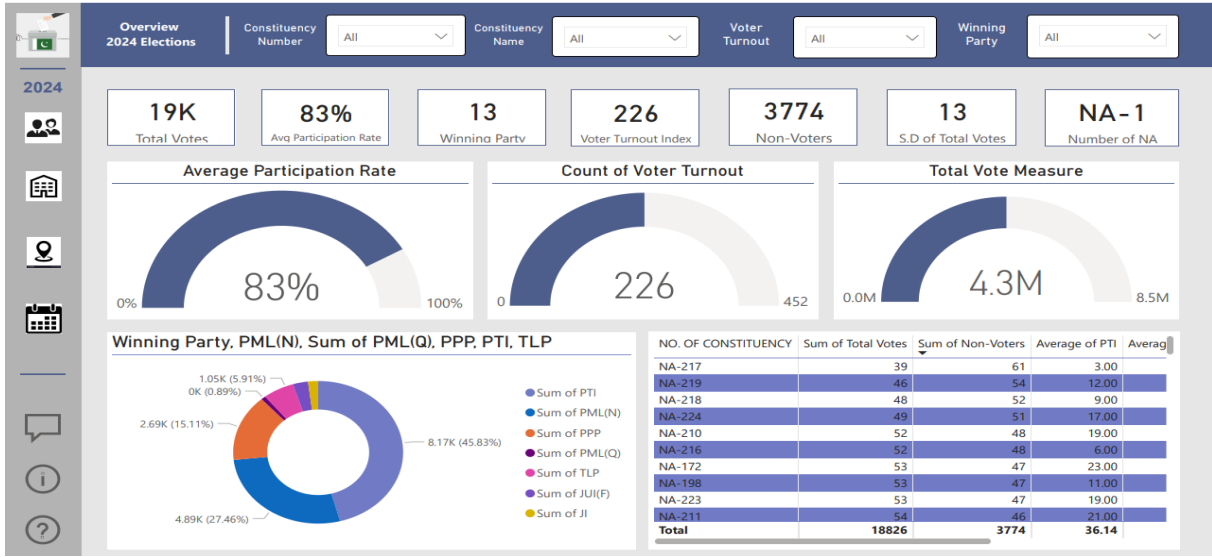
2024

Overview
2024 Elections

Constituency Number
All

Constituency Name
All

Voter Turnout
All

Winning Party
All

19K
Total Votes

83%
Avg Participation Rate

13
Winning Party

226
Voter Turnout Index

3774
Non-Voters

13
S.D of Total Votes

NA-1
Number of NA

Average Participation Rate
83%
0%
100%

Count of Voter Turnout
226
0
452

Total Vote Measure
4.3M
0.0M
8.5M

Winning Party, PML(N), Sum of PML(Q), PPP, PTI, TLP

1.05K (5.91%)
0K (0.89%)
2.69K (15.11%)
8.17K (45.83%)
4.89K (27.46%)

Sum of PTI
Sum of PML(N)
Sum of PPP
Sum of PML(Q)
Sum of TLP
Sum of JUI(F)
Sum of JI

| NO. OF CONSTITUENCY | Sum of Total Votes | Sum of Non-Voters | Average of PTI | Averag |
|---|---|---|---|---|
| NA-217 | 39 | 61 | 3.00 | |
| NA-219 | 46 | 54 | 12.00 | |
| NA-218 | 48 | 52 | 9.00 | |
| NA-224 | 49 | 51 | 17.00 | |
| NA-210 | 52 | 48 | 19.00 | |
| NA-216 | 52 | 48 | 6.00 | |
| NA-172 | 53 | 47 | 23.00 | |
| NA-198 | 53 | 47 | 11.00 | |
| NA-223 | 53 | 47 | 19.00 | |
| NA-211 | 54 | 46 | 21.00 | |
| Total | 18826 | 3774 | 36.14 | |